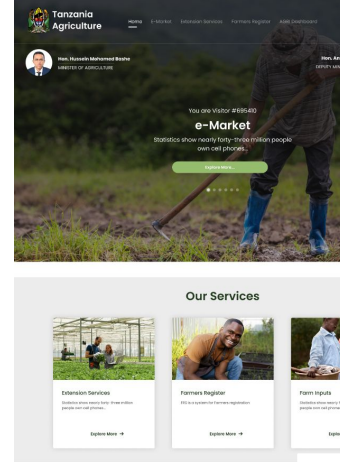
Tanzania Agriculture

Home E-Market Extension Services Farmers Register ARMS Dashboard

Hon. Hussein Mohamed Bashe
MINISTER OF AGRICULTURE

Hon. An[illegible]
DEPUTY MIN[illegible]

You are Visitor #69540

e-Market

Statistics show nearly forty-three million people own cell phones...

Explore More...

Our Services

Extension Services
Statistics show nearly forty-three million people own cell phones...
Explore More →

Farmers Register
FRS is a system for Farmers registration
Explore More →

Farm Inputs
Statistics show nearly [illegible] people own cell phone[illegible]
Explo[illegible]